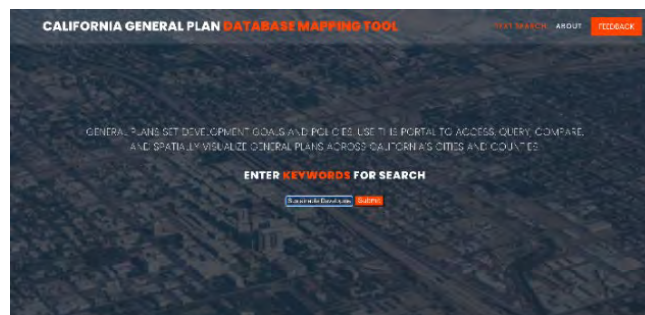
CALIFORNIA GENERAL PLAN DATABASE MAPPING TOOL

TEXT SEARCH ABOUT FEEDBACK

GENERAL PLANS SET DEVELOPMENT GOALS AND POLICIES. USE THIS PORTAL TO ACCESS, QUERY, COMPARE, AND SPATIALLY VISUALIZE GENERAL PLANS ACROSS CALIFORNIA'S CITIES AND COUNTIES.

ENTER KEYWORDS FOR SEARCH

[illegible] Submit